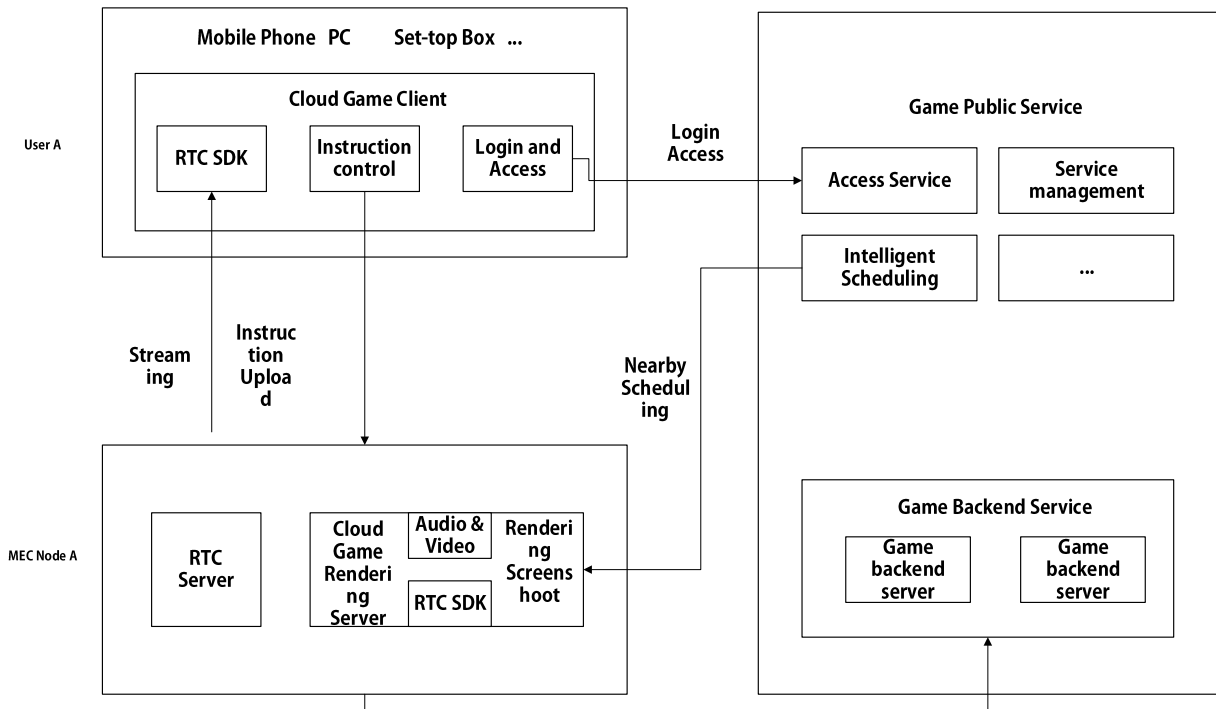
Mobile Phone PC Set-top Box ...

Cloud Game Client

RTC SDK

Instruction control

Login and Access

User A

Login Access

Game Public Service

Access Service

Service management

Intelligent Scheduling

...

Streaming

Instruction Upload

Nearby Scheduling

MEC Node A

RTC Server

Cloud Game Rendering Server

Audio & Video

RTC SDK

Rendering Screenshoot

Game Backend Service

Game backend server

Game backend server